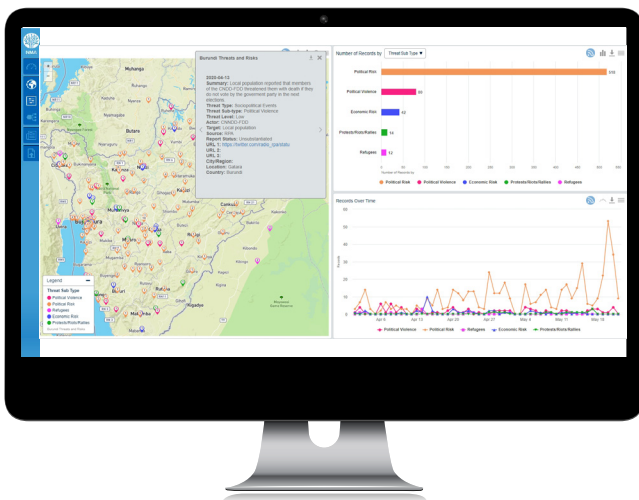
Burundi Threats and Risks

2020-04-13
Summary: Local population rejected that members of the CNDD-FDD threatened them with death if they do not vote by the governing party in the next elections
Threat Type: Sociopolitical Events
Threat Sub-type: Political Violence
Threat Level: Low
Actor: CNDD-FDD
Target: Local population
Source: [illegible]
Report Status: Unsubstantiated
URL 1: https://twitter.com/radio_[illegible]
URL 2:
URL 3:
City/Region:
Location: Gitarai
Country: Burundi

Muhanga
Butare
Kayanza
Ngozi
Kirundo
Muramvya
Gitega
Karuzi
Muyinga
Cankuzo
Bujumbura
Rutana
Makamba

Legend
Threat Sub Type
Political Violence
Political Risk
Refugees
Economic Risk
Protests/Riots/Rallies

Number of Records by Threat Sub Type

Political Risk 510
Political Violence 60
Economic Risk 42
Protests/Riots/Rallies 14
Refugees 12

Number of Records by Threat

Political Risk
Political Violence
Economic Risk
Protests/Riots/Rallies
Refugees

Records Over Time

Apr 6
Apr 13
Apr 20
Apr 27
May 4
May 11
May 18

Political Violence
Political Risk
Refugees
Economic Risk
Protests/Riots/Rallies